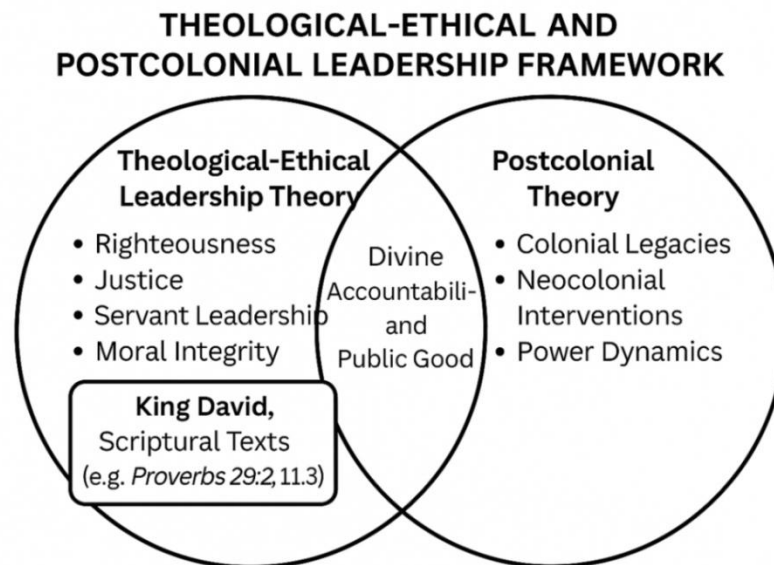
THEOLOGICAL-ETHICAL AND POSTCOLONIAL LEADERSHIP FRAMEWORK

Theological-Ethical Leadership Theory

• Righteousness
• Justice
• Servant Leadership
• Moral Integrity

King David, Scriptural Texts (e.g. Proverbs 29:2, 11.3)

Divine Accountabili- and Public Good

Postcolonial Theory

• Colonial Legacies
• Neocolonial Interventions
• Power Dynamics